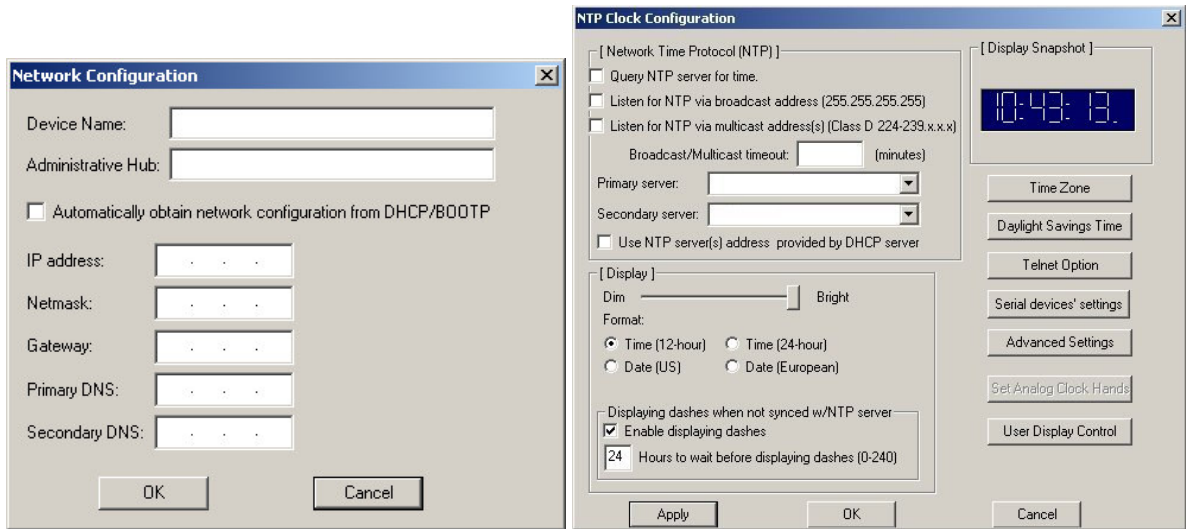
Network Configuration

Device Name:

Administrative Hub:

Automatically obtain network configuration from DHCP/BOOTP

IP address: . . .

Netmask: . . .

Gateway: . . .

Primary DNS: . . .

Secondary DNS: . . .

OK

Cancel

NTP Clock Configuration

[ Network Time Protocol (NTP) ]

Query NTP server for time.

Listen for NTP via broadcast address (255.255.255.255)

Listen for NTP via multicast address(s) (Class D 224-239.x.x.x)

Broadcast/Multicast timeout: (minutes)

Primary server:

Secondary server:

Use NTP server(s) address provided by DHCP server

[ Display Snapshot ]

10:43: 13.

Time Zone

Daylight Savings Time

Telnet Option

Serial devices' settings

Advanced Settings

Set Analog Clock Hands

User Display Control

[ Display ]

Dim Bright

Format:

Time (12-hour) Time (24-hour)

Date (US) Date (European)

Displaying dashes when not synced w/NTP server

Enable displaying dashes

24 Hours to wait before displaying dashes (0-240)

Apply

OK

Cancel